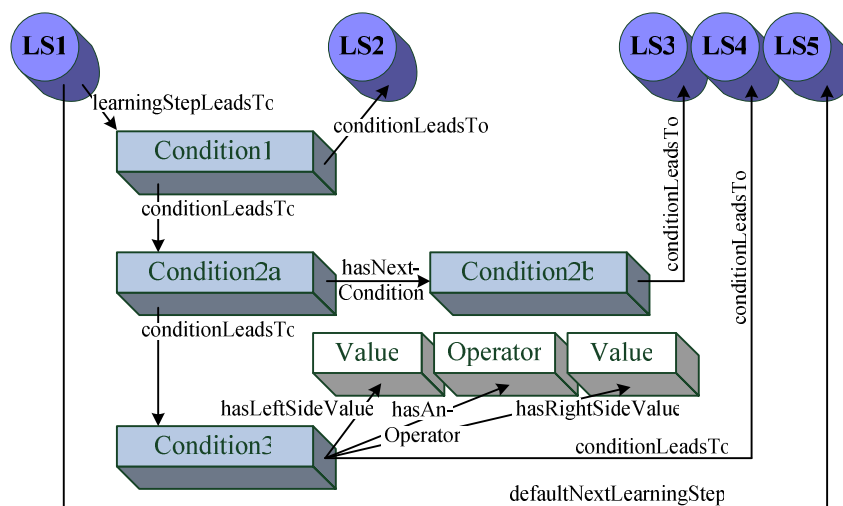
LS1
LS2
LS3
LS4
LS5
learningStepLeadsTo
conditionLeadsTo
Condition1
conditionLeadsTo
conditionLeadsTo
conditionLeadsTo
Condition2a
hasNext-Condition
Condition2b
conditionLeadsTo
Value
Operator
Value
hasLeftSideValue
hasAn-Operator
hasRightSideValue
Condition3
conditionLeadsTo
defaultNextLearningStep